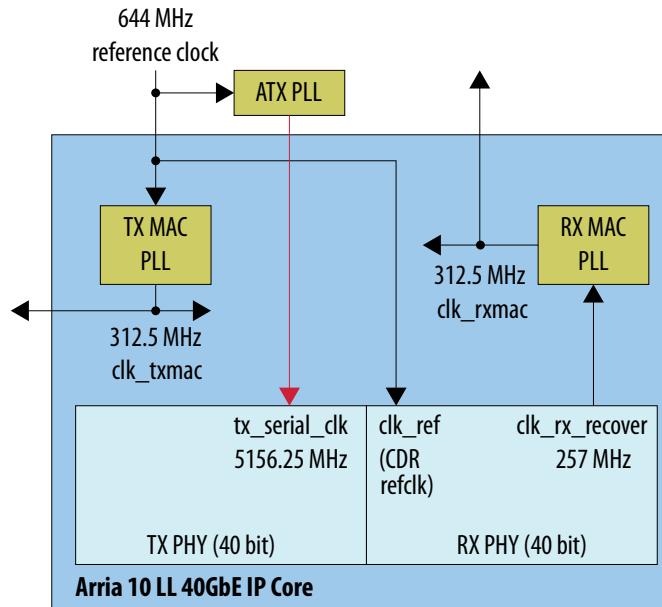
644 MHz
reference clock

ATX PLL

TX MAC
PLL

312.5 MHz
clk_txmac

RX MAC
PLL

312.5 MHz
clk_rxmac

tx_serial_clk
5156.25 MHz

clk_ref
(CDR
refclk)

clk_rx_recover
257 MHz

TX PHY (40 bit)

RX PHY (40 bit)

Arria 10 LL 40GbE IP Core